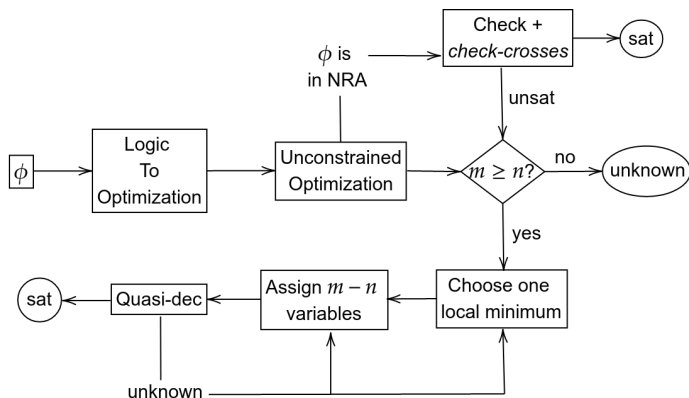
Check + *check-crosses*

sat

$\phi$ is in NRA

unsat

$\phi$

Logic To Optimization

Unconstrained Optimization

$m \geq n$?

no

unknown

yes

sat

Quasi-dec

Assign $m - n$ variables

Choose one local minimum

unknown